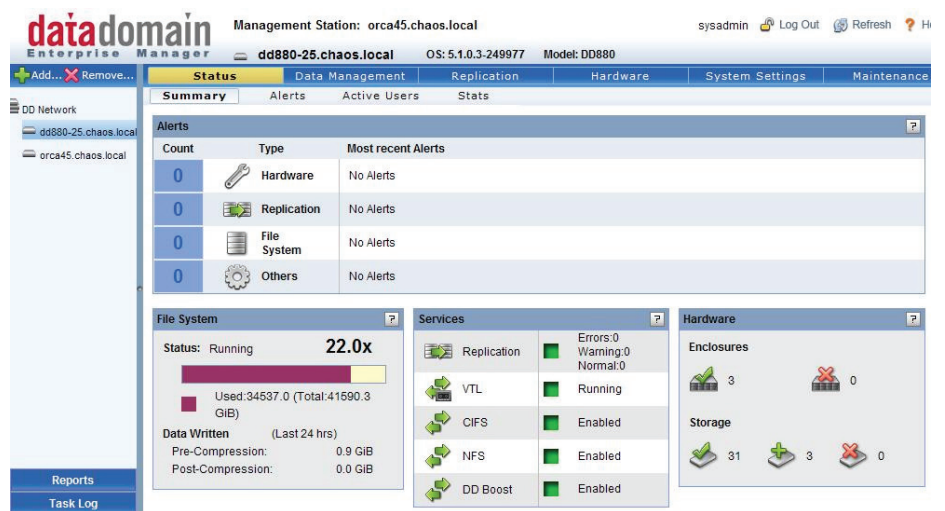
datadomain Enterprise Manager

Management Station: orca45.chaos.local

dd880-25.chaos.local OS: 5.1.0.3-249977 Model: DD880

sysadmin Log Out Refresh ? H

Add... Remove...

Status | Data Management | Replication | Hardware | System Settings | Maintenance

Summary | Alerts | Active Users | Stats

DD Network
dd880-25.chaos.local
orca45.chaos.local

Alerts ?

| Count | Type | Most recent Alerts |
|---|---|---|
| 0 | Hardware | No Alerts |
| 0 | Replication | No Alerts |
| 0 | File System | No Alerts |
| 0 | Others | No Alerts |

File System ?

Status: Running 22.0x

Used:34537.0 (Total:41590.3 GiB)

Data Written (Last 24 hrs)
Pre-Compression: 0.9 GiB
Post-Compression: 0.0 GiB

Services ?

| Replication | Errors:0 Warning:0 Normal:0 |
|---|---|
| VTL | Running |
| CIFS | Enabled |
| NFS | Enabled |
| DD Boost | Enabled |

Hardware ?

Enclosures
3 0

Storage
31 3 0

Reports
Task Log